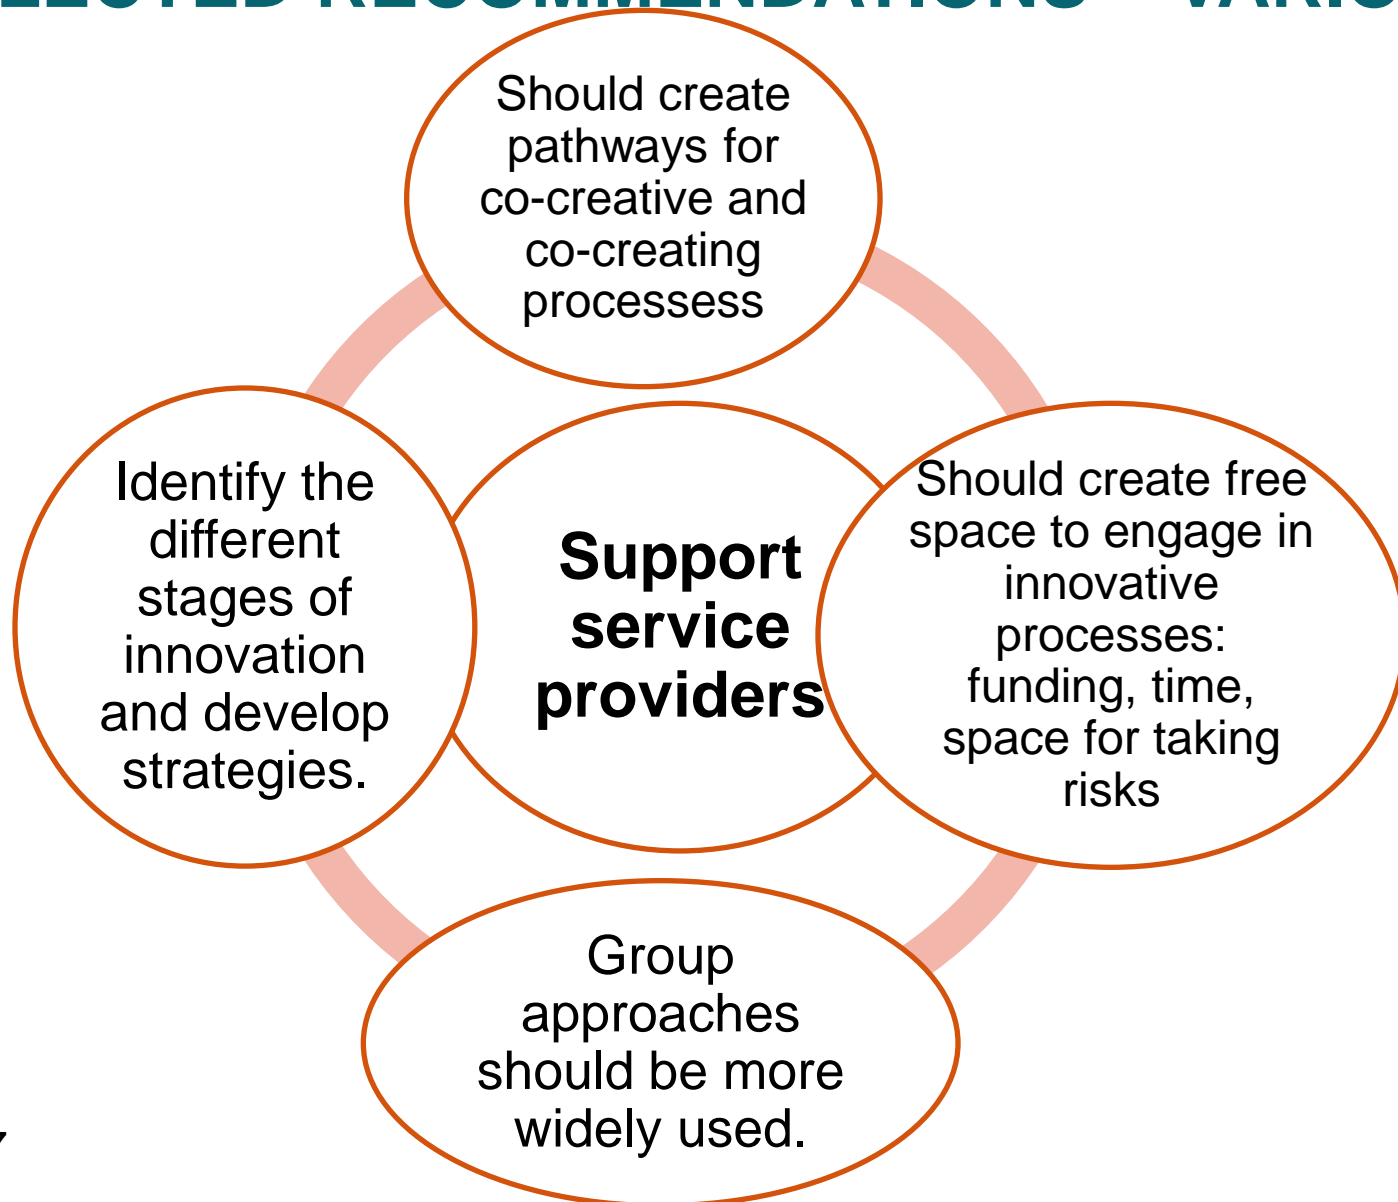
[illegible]LECTED RECOMMENDATIONS – VARIO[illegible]

Should create pathways for co-creative and co-creating processess

Identify the different stages of innovation and develop strategies.

**Support service providers**

Should create free space to engage in innovative processes: funding, time, space for taking risks

Group approaches should be more widely used.